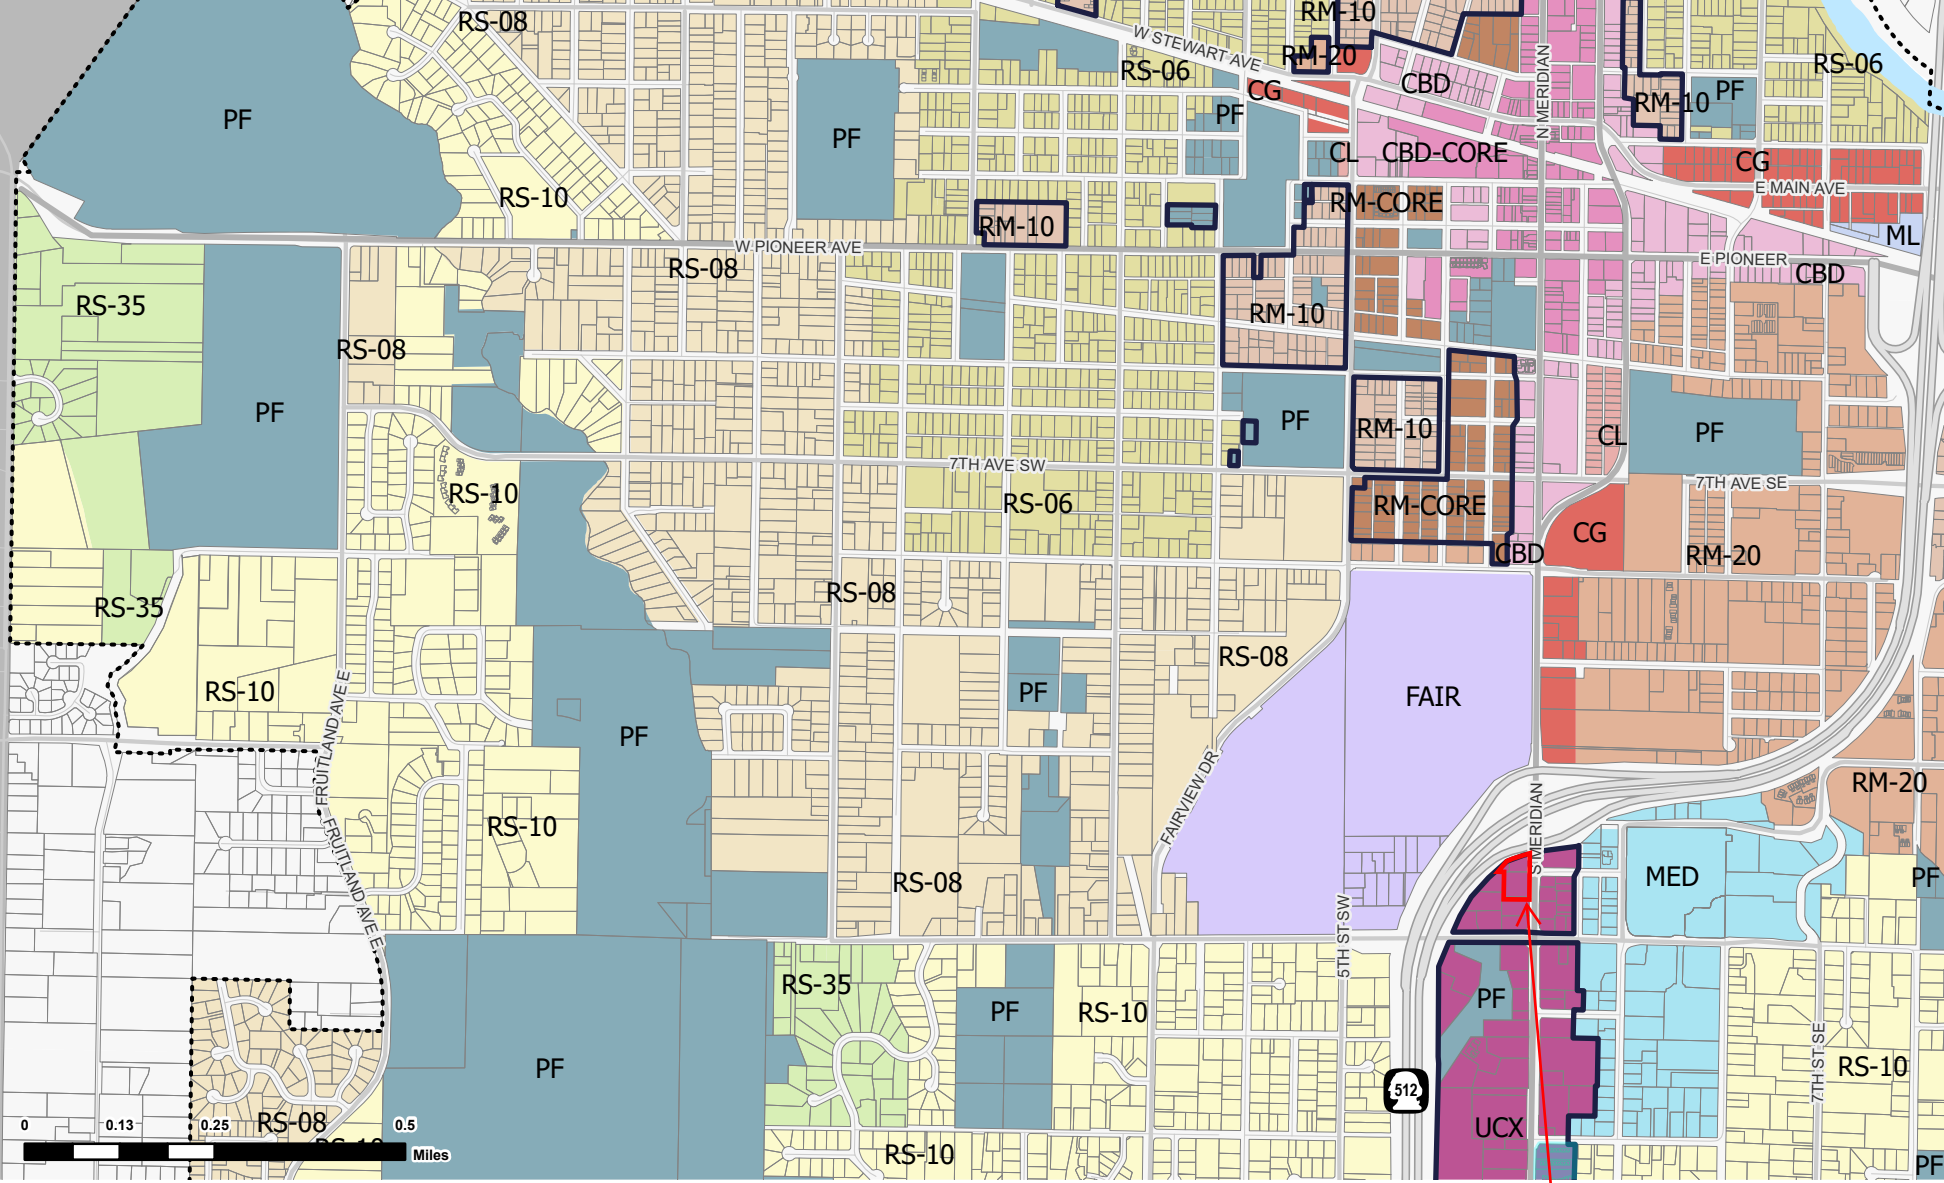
RS-08
RM-10
W STEWART AVE
RM-20
RS-06
CG
CBD
N MERIDIAN
RS-06
RM-10
PF
PF
PF
PF
CL
CBD-CORE
CG
E MAIN AVE
RS-10
RM-CORE
RM-10
W PIONEER AVE
ML
E PIONEER
CBD
RS-35
RS-08
RS-08
RM-10
PF
PF
RM-10
CL
PF
7TH AVE SW
7TH AVE SE
RS-10
RS-06
RM-CORE
CG
CBD
RM-20
RS-35
RS-08
RS-08
FAIR
RS-10
PF
FRUITLAND AVE E
PF
FAIRVIEW DR
RS-10
RM-20
FRUITLAND AVE E
S MERIDIAN
MED
PF
RS-08
5TH ST SW
RS-35
PF
RS-10
PF
PF
7TH ST SE
RS-10
512
UCX
0
0.13
0.25
RS-08
0.5
Miles
RS-10
RS-10
PF